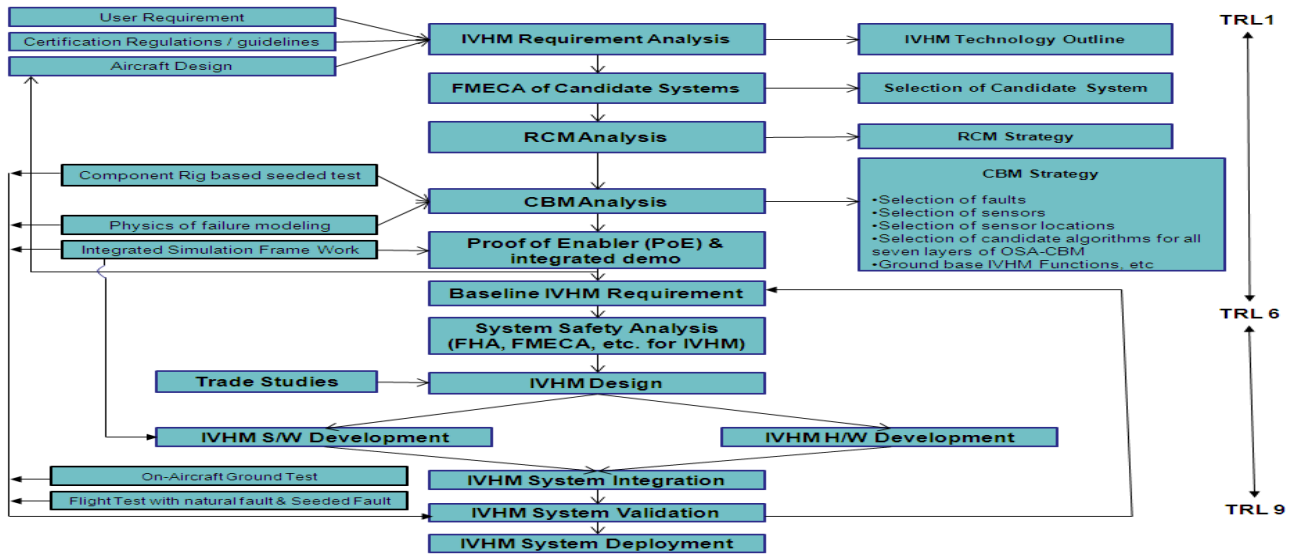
User Requirement

Certification Regulations / guidelines

Aircraft Design

IVHM Requirement Analysis

IVHM Technology Outline

TRL1

FMECA of Candidate Systems

Selection of Candidate System

RCM Analysis

RCM Strategy

Component Rig based seeded test

Physics of failure modeling

Integrated Simulation Frame Work

CBM Analysis

Proof of Enabler (PoE) & integrated demo

CBM Strategy

•Selection of faults
•Selection of sensors
•Selection of sensor locations
•Selection of candidate algorithms for all seven layers of OSA-CBM
•Ground base IVHM Functions, etc

Baseline IVHM Requirement

TRL 6

System Safety Analysis (FHA, FMECA, etc. for IVHM)

Trade Studies

IVHM Design

IVHM S/W Development

IVHM H/W Development

On-Aircraft Ground Test

Flight Test with natural fault & Seeded Fault

IVHM System Integration

IVHM System Validation

TRL 9

IVHM System Deployment